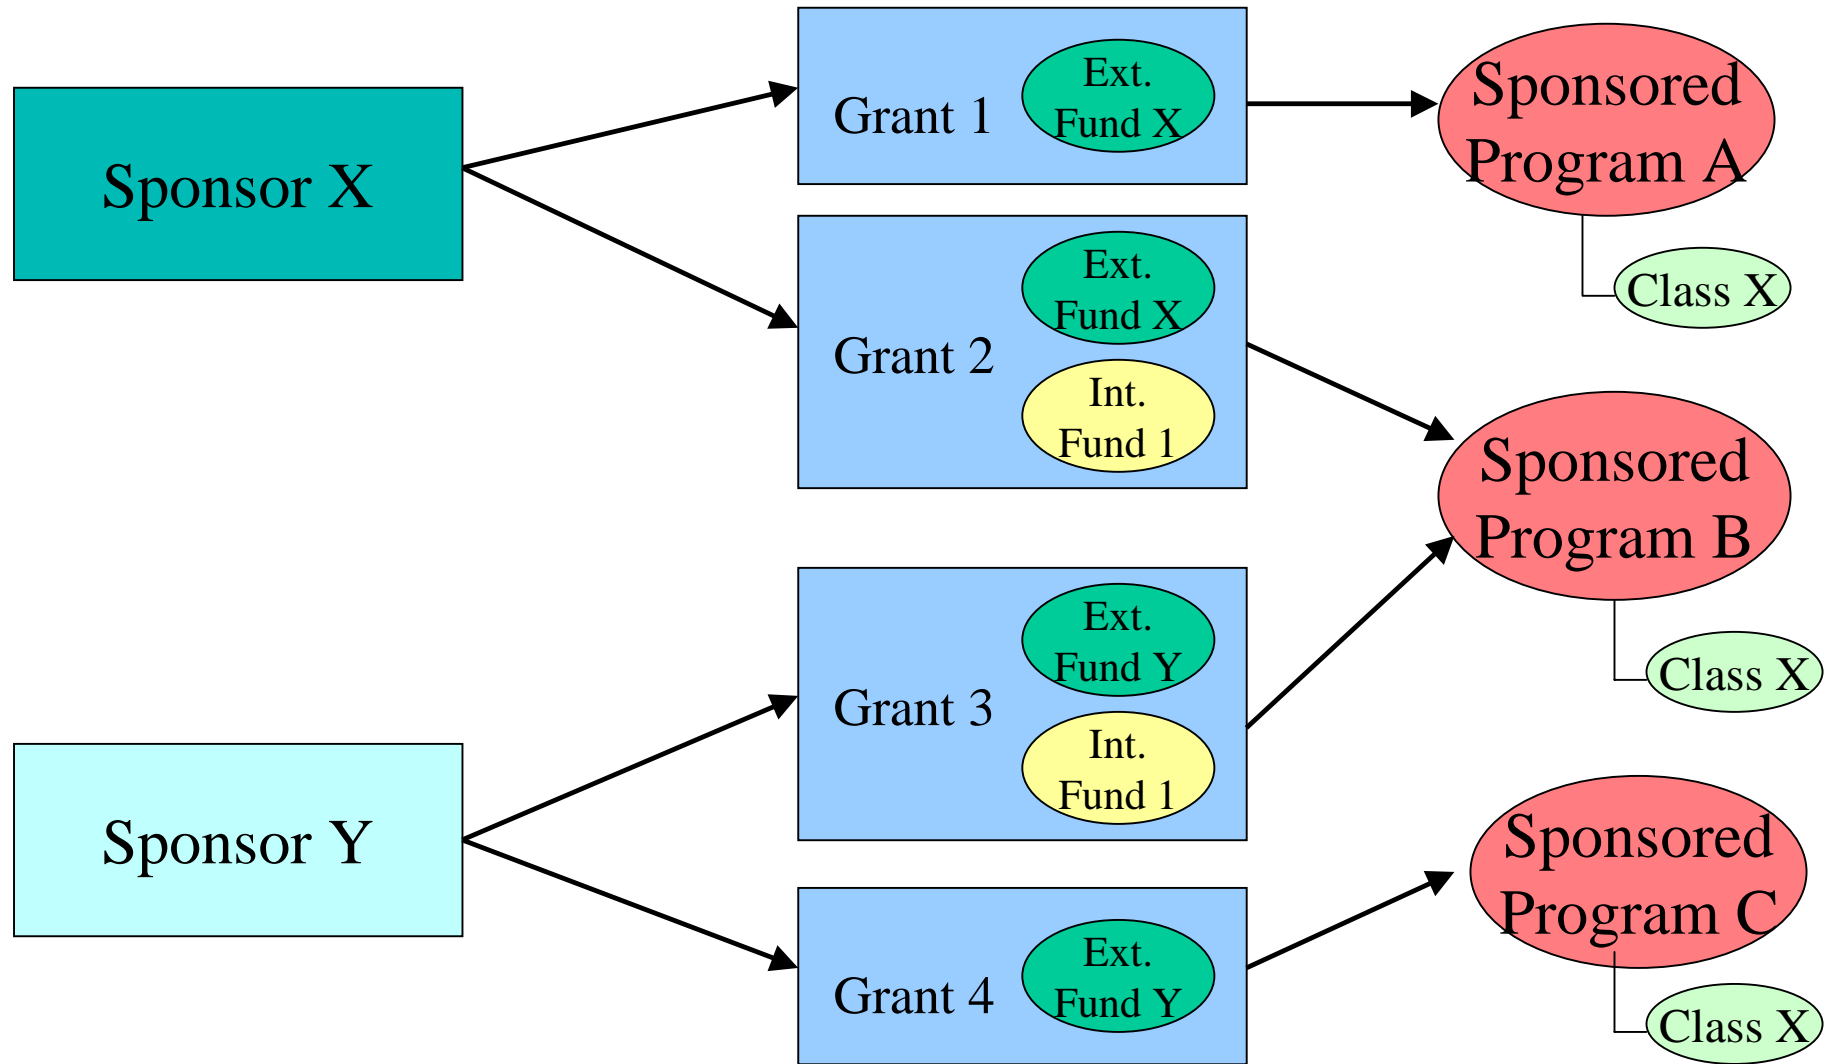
Sponsor X

Grant 1
Ext. Fund X

Sponsored Program A

Class X

Grant 2
Ext. Fund X
Int. Fund 1

Sponsored Program B

Class X

Grant 3
Ext. Fund Y
Int. Fund 1

Sponsor Y

Sponsored Program C

Grant 4
Ext. Fund Y

Class X